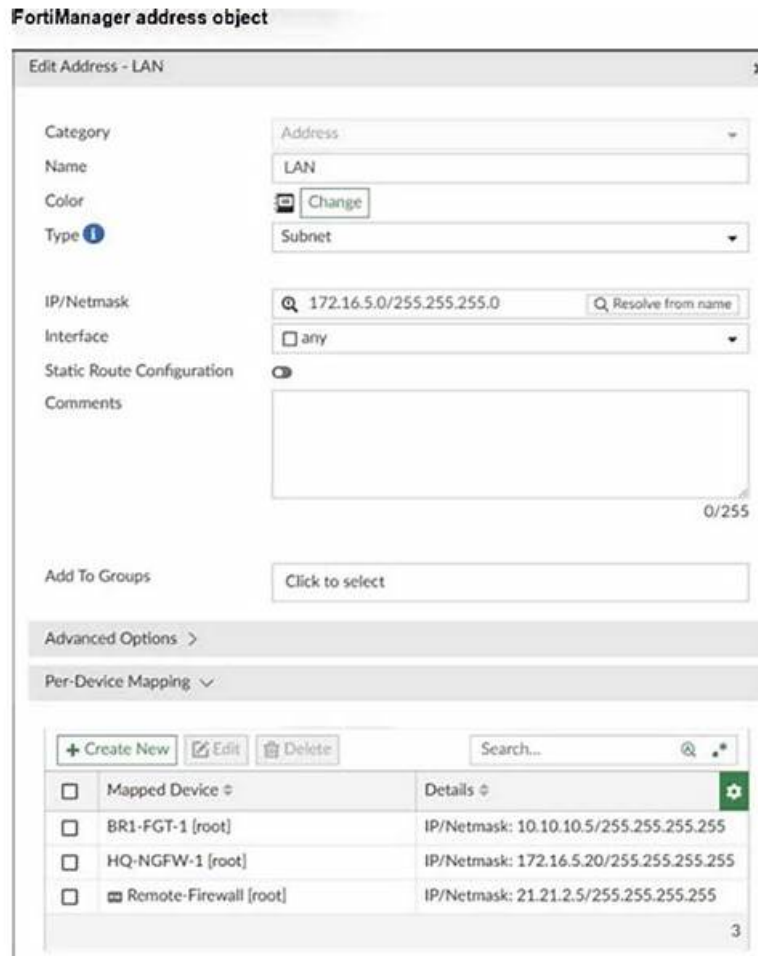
FortiManager address object

Edit Address - LAN

Category
Address

Name
LAN

Color
Change

Type
Subnet

IP/Netmask
172.16.5.0/255.255.255.0
Resolve from name

Interface
any

Static Route Configuration

Comments

0/255

Add To Groups
Click to select

Advanced Options >

Per-Device Mapping

+ Create New
Edit
Delete
Search...

| | Mapped Device | Details |
|---|---|---|
| ☐ | BR1-FGT-1 [root] | IP/Netmask: 10.10.10.5/255.255.255.255 |
| ☐ | HQ-NGFW-1 [root] | IP/Netmask: 172.16.5.20/255.255.255.255 |
| ☐ | Remote-Firewall [root] | IP/Netmask: 21.21.2.5/255.255.255.255 |

3